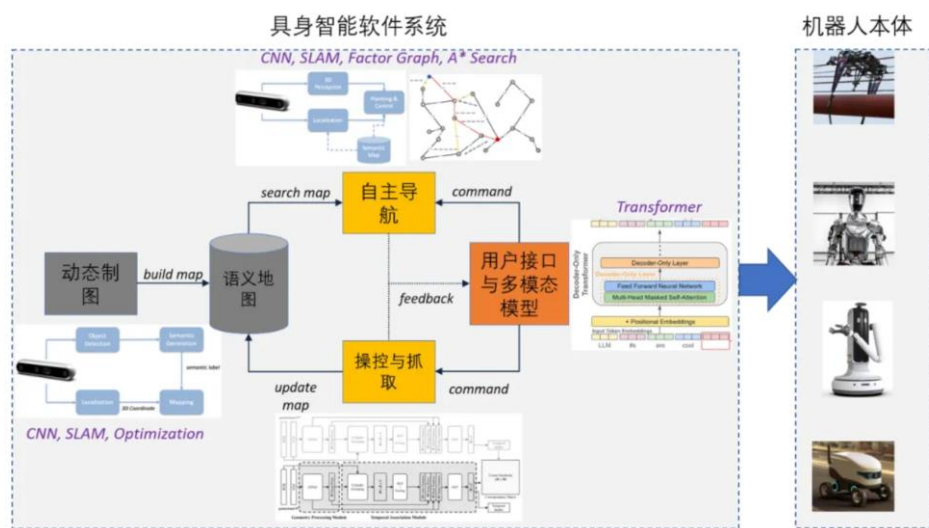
具身智能软件系统

机器人本体

CNN, SLAM, Factor Graph, A* Search

3D Perception

Planning & Control

Localization

Semantic Map

search map

自主导航

command

Transformer

动态制图

build map

语义地图

feedback

用户接口与多模态模型

Decoder-Only Transformer

Decoder-Only Layer

Decoder-Only Layer

Feed Forward Neural Network

Multi-Head Masked Self-Attention

+ Positional Embeddings

Input Token Embeddings

LLM

Object Detection

Semantic Generation

semantic label

Localization

3D Coordinate

Mapping

update map

操控与抓取

command

CNN, SLAM, Optimization

Geometry Processing Module

Temporal Association Module